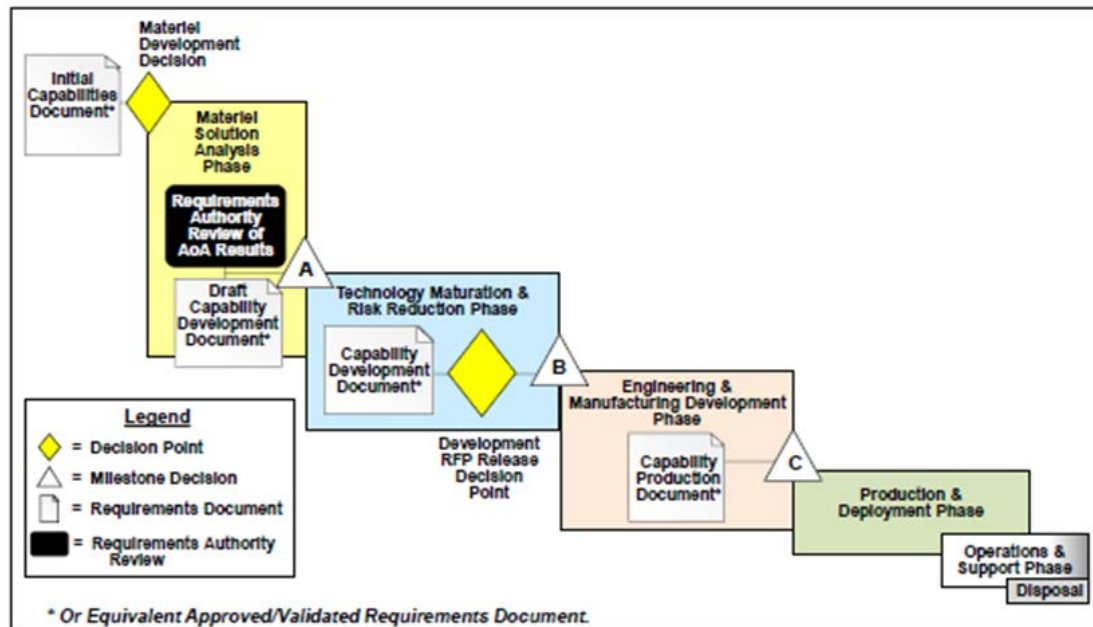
Materiel Development Decision

Initial Capabilities Document*

Materiel Solution Analysis Phase

Requirements Authority Review of AoA Results

A

Draft Capability Development Document*

Technology Maturation & Risk Reduction Phase

Capability Development Document*

B

Development RFP Release Decision Point

Engineering & Manufacturing Development Phase

Capability Production Document*

C

Production & Deployment Phase

Operations & Support Phase

Disposal

Legend
= Decision Point
= Milestone Decision
= Requirements Document
= Requirements Authority Review

* Or Equivalent Approved/Validated Requirements Document.